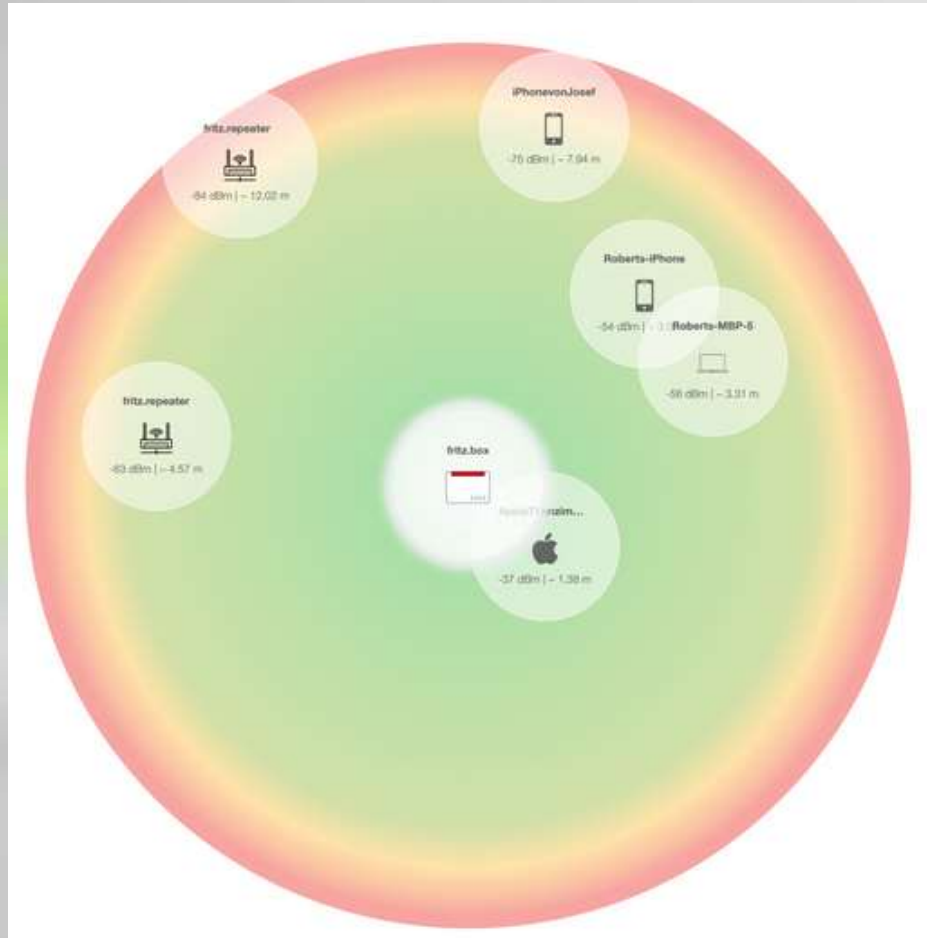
iPhonevonJosef

-75 dBm | ~ 7.94 m

fritz.repeater

-84 dBm | ~ 12.02 m

Roberts-iPhone

-54 dBm | ~ 3.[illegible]

Roberts-MBP-5

-56 dBm | ~ 3.31 m

fritz.repeater

-63 dBm | ~ 4.57 m

fritz.box

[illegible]

-37 dBm | ~ 1.38 m